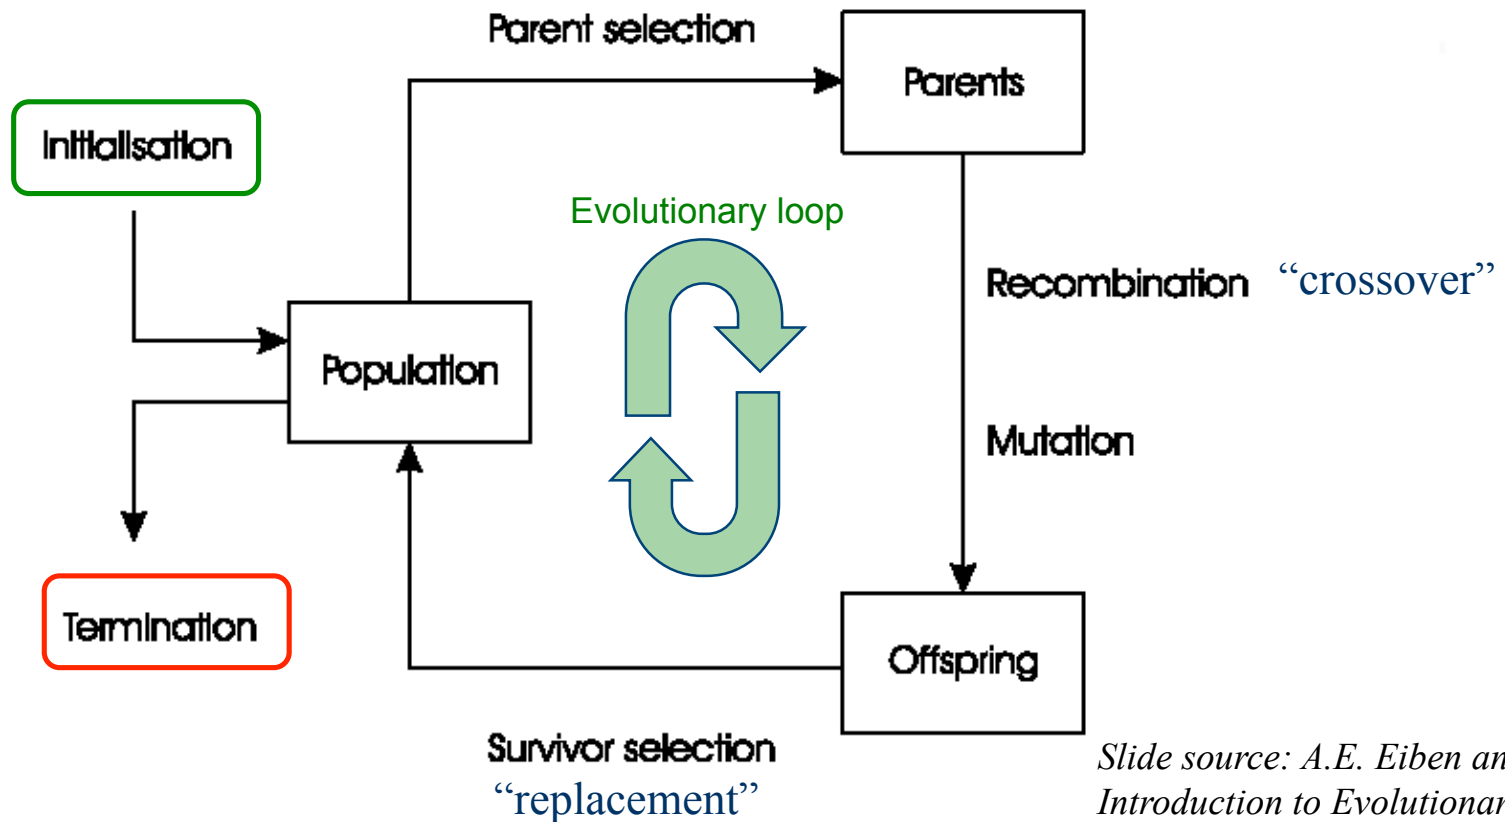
Parent selection

Parents

Initialisation

Evolutionary loop

Recombination "crossover"

Population

Mutation

Termination

Offspring

Survivor selection
"replacement"

Slide source: A.E. Eiben an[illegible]
Introduction to Evolutionar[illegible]